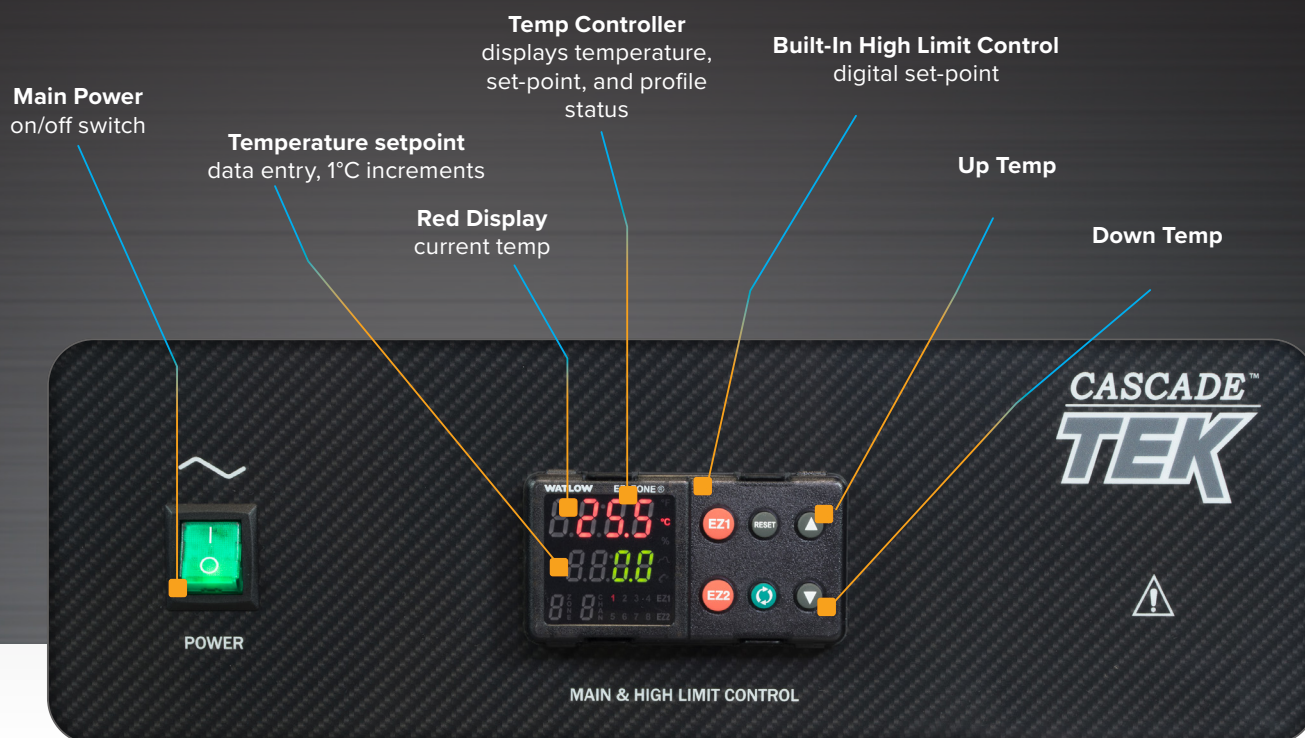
Temp Controller
displays temperature, set-point, and profile status

Built-In High Limit Control
digital set-point

Main Power
on/off switch

Temperature setpoint
data entry, 1°C increments

Up Temp

Red Display
current temp

Down Temp

CASCADE™
TEK

WATLOW
EZ-ZONE®

25.5 °C

0.0

1 2 3 4 EZ1
5 6 7 8 EZ2

EZ1
RESET

EZ2

POWER

MAIN & HIGH LIMIT CONTROL